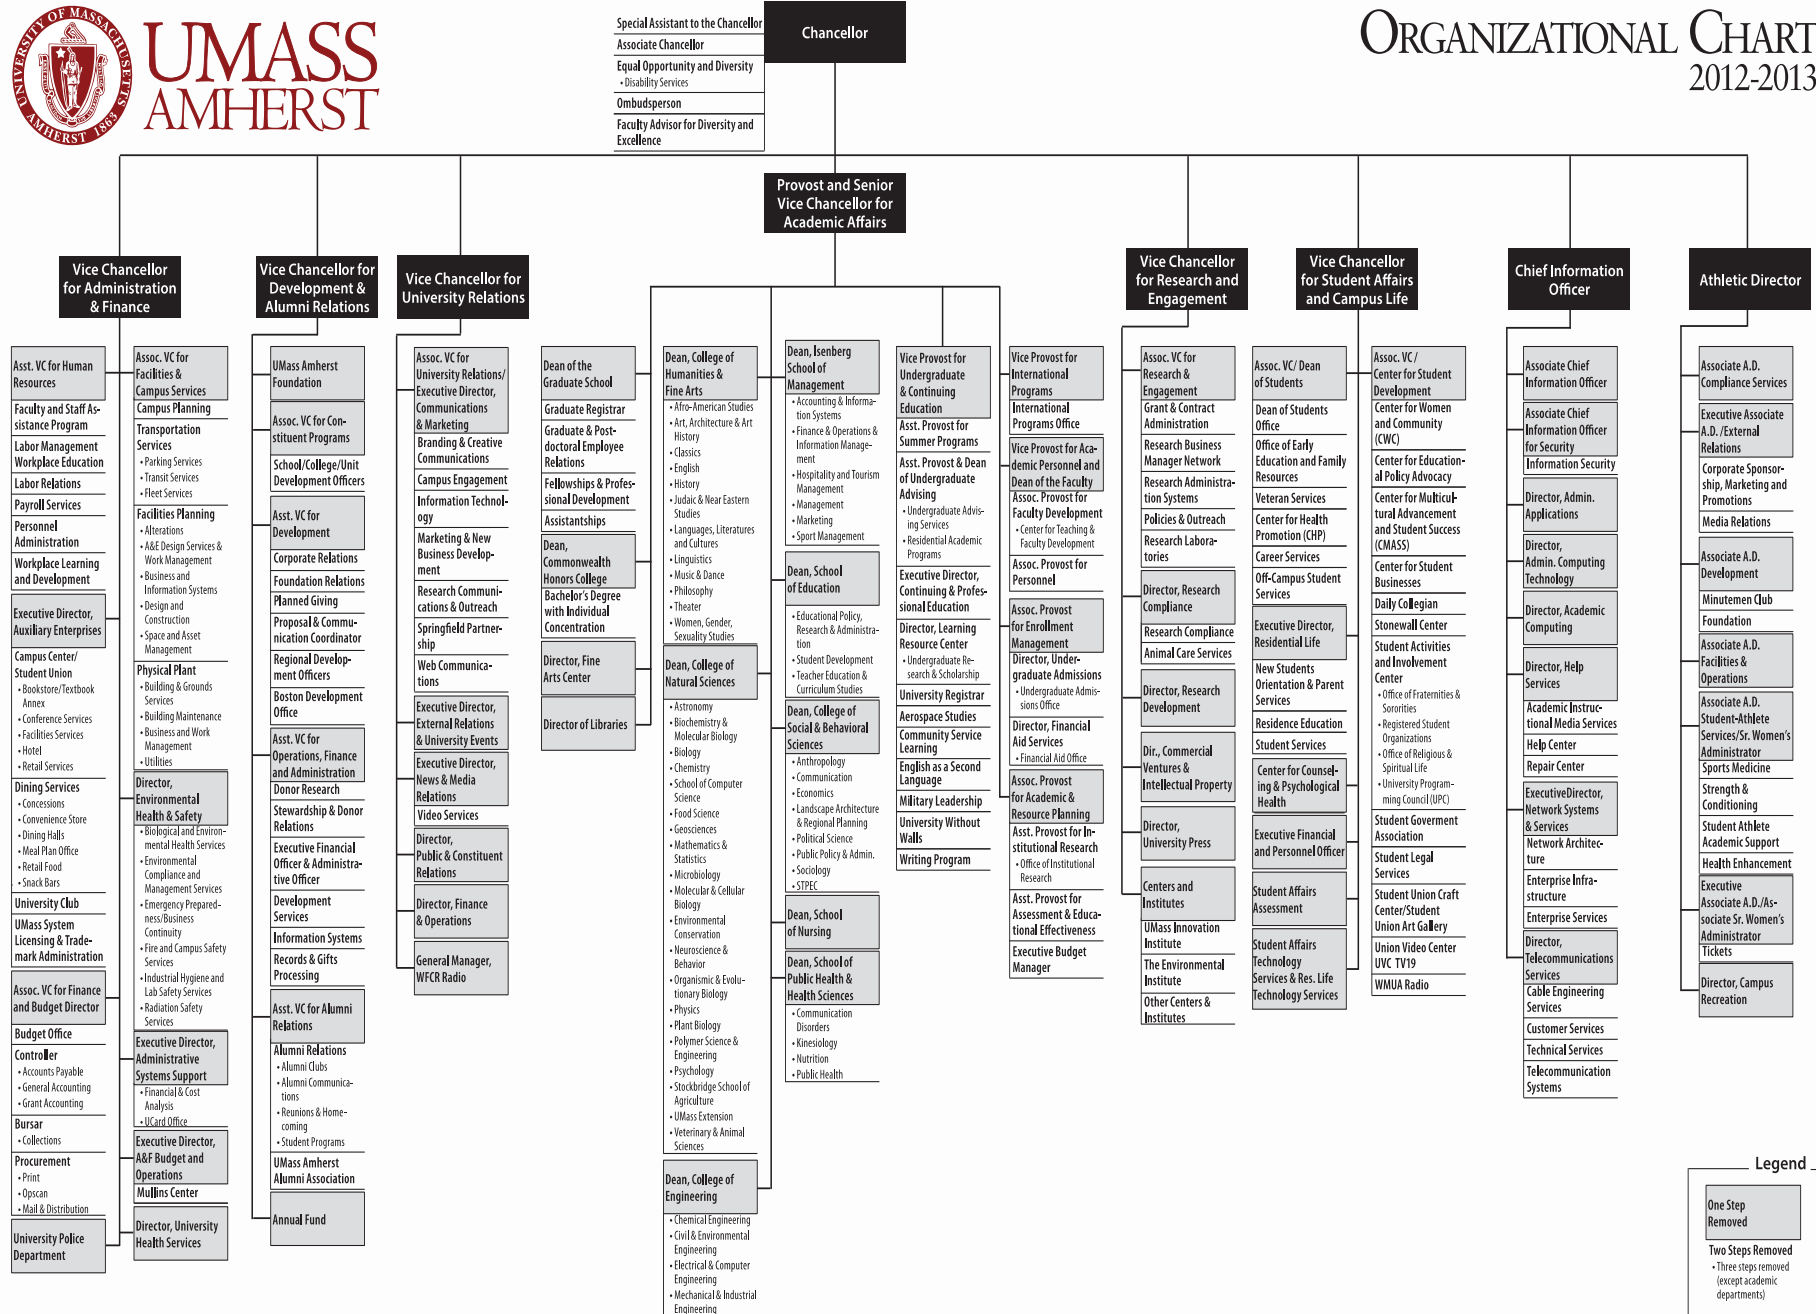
UNIVERSITY OF MASSACHUSETTS AMHERST 1863

UMASS AMHERST

ORGANIZATIONAL CHART 2012-2013

Special Assistant to the Chancellor
Associate Chancellor
Equal Opportunity and Diversity
• Disability Services
Ombudsperson
Faculty Advisor for Diversity and Excellence

Chancellor

Provost and Senior Vice Chancellor for Academic Affairs

Vice Chancellor for Administration & Finance

Asst. VC for Human Resources
Faculty and Staff Assistance Program
Labor Management Workplace Education
Labor Relations
Payroll Services
Personnel Administration
Workplace Learning and Development
Executive Director, Auxiliary Enterprises
Campus Center/ Student Union
• Bookstore/Textbook Annex
• Conference Services
• Facilities Services
• Hotel
• Retail Services
Dining Services
• Concessions
• Convenience Store
• Dining Halls
• Meal Plan Office
• Retail Food
• Snack Bars
University Club
UMass System Licensing & Trademark Administration
Assoc. VC for Finance and Budget Director
Budget Office
Controller
• Accounts Payable
• General Accounting
• Grant Accounting
Bursar
• Collections
Procurement
• Print
• Opscan
• Mail & Distribution
University Police Department

Assoc. VC for Facilities & Campus Services
Campus Planning
Transportation Services
• Parking Services
• Transit Services
• Fleet Services
Facilities Planning
• Alterations
• A&E Design Services & Work Management
• Business and Information Systems
• Design and Construction
• Space and Asset Management
Physical Plant
• Building & Grounds Services
• Building Maintenance
• Business and Work Management
• Utilities
Director, Environmental Health & Safety
• Biological and Environmental Health Services
• Environmental Compliance and Management Services
• Emergency Preparedness/Business Continuity
• Fire and Campus Safety Services
• Industrial Hygiene and Lab Safety Services
• Radiation Safety Services
Executive Director, Administrative Systems Support
• Financial & Cost Analysis
• UCard Office
Executive Director, A&F Budget and Operations
Mullins Center
Director, University Health Services

Vice Chancellor for Development & Alumni Relations

UMass Amherst Foundation
Assoc. VC for Constituent Programs
School/College/Unit Development Officers
Asst. VC for Development
Corporate Relations
Foundation Relations
Planned Giving
Proposal & Communication Coordinator
Regional Development Officers
Boston Development Office
Asst. VC for Operations, Finance and Administration
Donor Research
Stewardship & Donor Relations
Executive Financial Officer & Administrative Officer
Development Services
Information Systems
Records & Gifts Processing
Asst. VC for Alumni Relations
Alumni Relations
• Alumni Clubs
• Alumni Communications
• Reunions & Homecoming
• Student Programs
UMass Amherst Alumni Association
Annual Fund

Vice Chancellor for University Relations

Assoc. VC for University Relations/ Executive Director, Communications & Marketing
Branding & Creative Communications
Campus Engagement
Information Technology
Marketing & New Business Development
Research Communications & Outreach
Springfield Partnership
Web Communications
Executive Director, External Relations & University Events
Executive Director, News & Media Relations
Video Services
Director, Public & Constituent Relations
Director, Finance & Operations
General Manager, WFCR Radio

Dean of the Graduate School
Graduate Registrar
Graduate & Postdoctoral Employee Relations
Fellowships & Professional Development
Assistantships
Dean, Commonwealth Honors College
Bachelor's Degree with Individual Concentration
Director, Fine Arts Center
Director of Libraries

Dean, College of Humanities & Fine Arts
• Afro-American Studies
• Art, Architecture & Art History
• Classics
• English
• History
• Judaic & Near Eastern Studies
• Languages, Literatures and Cultures
• Linguistics
• Music & Dance
• Philosophy
• Theater
• Women, Gender, Sexuality Studies
Dean, College of Natural Sciences
• Astronomy
• Biochemistry & Molecular Biology
• Biology
• Chemistry
• School of Computer Science
• Food Science
• Geosciences
• Mathematics & Statistics
• Microbiology
• Molecular & Cellular Biology
• Environmental Conservation
• Neuroscience & Behavior
• Organismic & Evolutionary Biology
• Physics
• Plant Biology
• Polymer Science & Engineering
• Psychology
• Stockbridge School of Agriculture
• UMass Extension
• Veterinary & Animal Sciences
Dean, College of Engineering
• Chemical Engineering
• Civil & Environmental Engineering
• Electrical & Computer Engineering
• Mechanical & Industrial Engineering

Dean, Isenberg School of Management
• Accounting & Information Systems
• Finance & Operations & Information Management
• Hospitality and Tourism Management
• Management
• Marketing
• Sport Management
Dean, School of Education
• Educational Policy, Research & Administration
• Student Development
• Teacher Education & Curriculum Studies
Dean, College of Social & Behavioral Sciences
• Anthropology
• Communication
• Economics
• Landscape Architecture & Regional Planning
• Political Science
• Public Policy & Admin.
• Sociology
• STPEC
Dean, School of Nursing
Dean, School of Public Health & Health Sciences
• Communication Disorders
• Kinesiology
• Nutrition
• Public Health

Vice Provost for Undergraduate & Continuing Education
Asst. Provost for Summer Programs
Asst. Provost & Dean of Undergraduate Advising
• Undergraduate Advising Services
• Residential Academic Programs
Executive Director, Continuing & Professional Education
Director, Learning Resource Center
• Undergraduate Research & Scholarship
University Registrar
Aerospace Studies
Community Service Learning
English as a Second Language
Military Leadership
University Without Walls
Writing Program

Vice Provost for International Programs
International Programs Office
Vice Provost for Academic Personnel and Dean of the Faculty
Assoc. Provost for Faculty Development
• Center for Teaching & Faculty Development
Assoc. Provost for Personnel
Assoc. Provost for Enrollment Management
Director, Undergraduate Admissions
• Undergraduate Admissions Office
Director, Financial Aid Services
• Financial Aid Office
Assoc. Provost for Academic & Resource Planning
Asst. Provost for Institutional Research
• Office of Institutional Research
Asst. Provost for Assessment & Educational Effectiveness
Executive Budget Manager

Vice Chancellor for Research and Engagement

Assoc. VC for Research & Engagement
Grant & Contract Administration
Research Business Manager Network
Research Administration Systems
Policies & Outreach
Research Laboratories
Director, Research Compliance
Research Compliance
Animal Care Services
Director, Research Development
Dir., Commercial Ventures & Intellectual Property
Director, University Press
Centers and Institutes
UMass Innovation Institute
The Environmental Institute
Other Centers & Institutes

Vice Chancellor for Student Affairs and Campus Life

Assoc. VC/ Dean of Students
Dean of Students Office
Office of Early Education and Family Resources
Veteran Services
Center for Health Promotion (CHP)
Career Services
Off-Campus Student Services
Executive Director, Residential Life
New Students Orientation & Parent Services
Residence Education
Student Services
Center for Counseling & Psychological Health
Executive Financial and Personnel Officer
Student Affairs Assessment
Student Affairs Technology Services & Res. Life Technology Services

Assoc. VC / Center for Student Development
Center for Women and Community (CWC)
Center for Educational Policy Advocacy
Center for Multicultural Advancement and Student Success (CMASS)
Center for Student Businesses
Daily Collegian
Stonewall Center
Student Activities and Involvement Center
• Office of Fraternities & Sororities
• Registered Student Organizations
• Office of Religious & Spiritual Life
• University Programming Council (UPC)
Student Goverment Association
Student Legal Services
Student Union Craft Center/Student Union Art Gallery
Union Video Center UVC TV19
WMUA Radio

Chief Information Officer

Associate Chief Information Officer
Associate Chief Information Officer for Security
Information Security
Director, Admin. Applications
Director, Admin. Computing Technology
Director, Academic Computing
Director, Help Services
Academic Instructional Media Services
Help Center
Repair Center
ExecutiveDirector, Network Systems & Services
Network Architecture
Enterprise Infrastructure
Enterprise Services
Director, Telecommunications Services
Cable Engineering Services
Customer Services
Technical Services
Telecommunication Systems

Athletic Director

Associate A.D. Compliance Services
Executive Associate A.D. /External Relations
Corporate Sponsorship, Marketing and Promotions
Media Relations
Associate A.D. Development
Minutemen Club
Foundation
Associate A.D. Facilities & Operations
Associate A.D. Student-Athlete Services/Sr. Women's Administrator
Sports Medicine
Strength & Conditioning
Student Athlete Academic Support
Health Enhancement
Executive Associate A.D./Associate Sr. Women's Administrator
Tickets
Director, Campus Recreation

Legend
One Step Removed
Two Steps Removed
• Three steps removed (except academic departments)